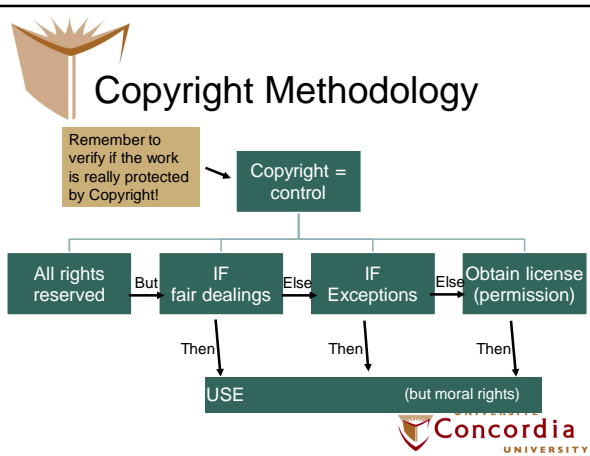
Copyright Methodology

Remember to verify if the work is really protected by Copyright!

Copyright = control

All rights reserved

But

IF fair dealings

Else

IF Exceptions

Else

Obtain license (permission)

Then

Then

Then

USE

(but moral rights)

UNIVERSITE

Concordia

UNIVERSITY